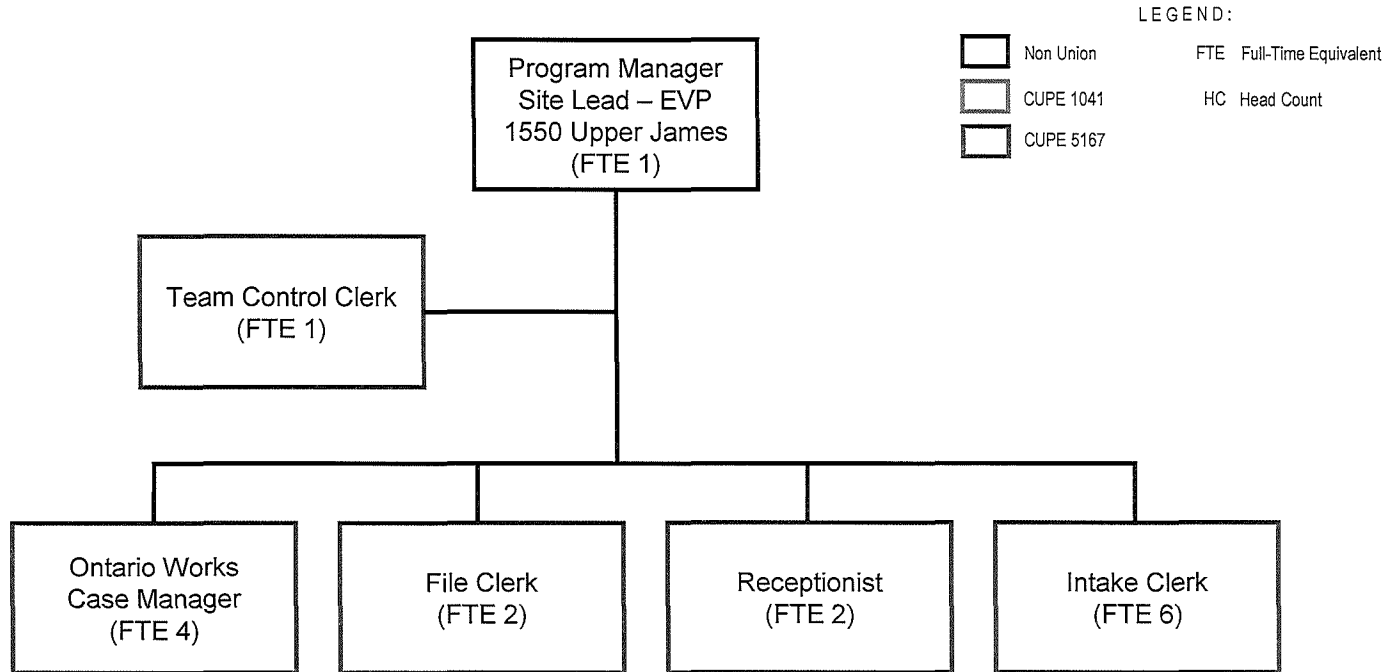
LEGEND:

Non Union

CUPE 1041

CUPE 5167

FTE Full-Time Equivalent

HC Head Count

Program Manager
Site Lead – EVP
1550 Upper James
(FTE 1)

Team Control Clerk
(FTE 1)

Ontario Works
Case Manager
(FTE 4)

File Clerk
(FTE 2)

Receptionist
(FTE 2)

Intake Clerk
(FTE 6)